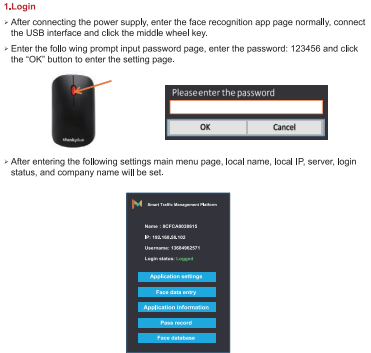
1.Login

After connecting the power supply, enter the face recognition app page normally, connect the USB interface and click the middle wheel key.

Enter the follo wing prompt input password page, enter the password: 123456 and click the "OK" button to enter the setting page.

Please enter the password

OK

Cancel

After entering the following settings main menu page, local name, local IP, server, login status, and company name will be set.

Smart Traffic Management Platform

Name：8CFCA0038615

IP: 192.168.26.102

Username: 13684962571

Login status: Logged

Application settings

Face data entry

Application information

Pass record

Face database